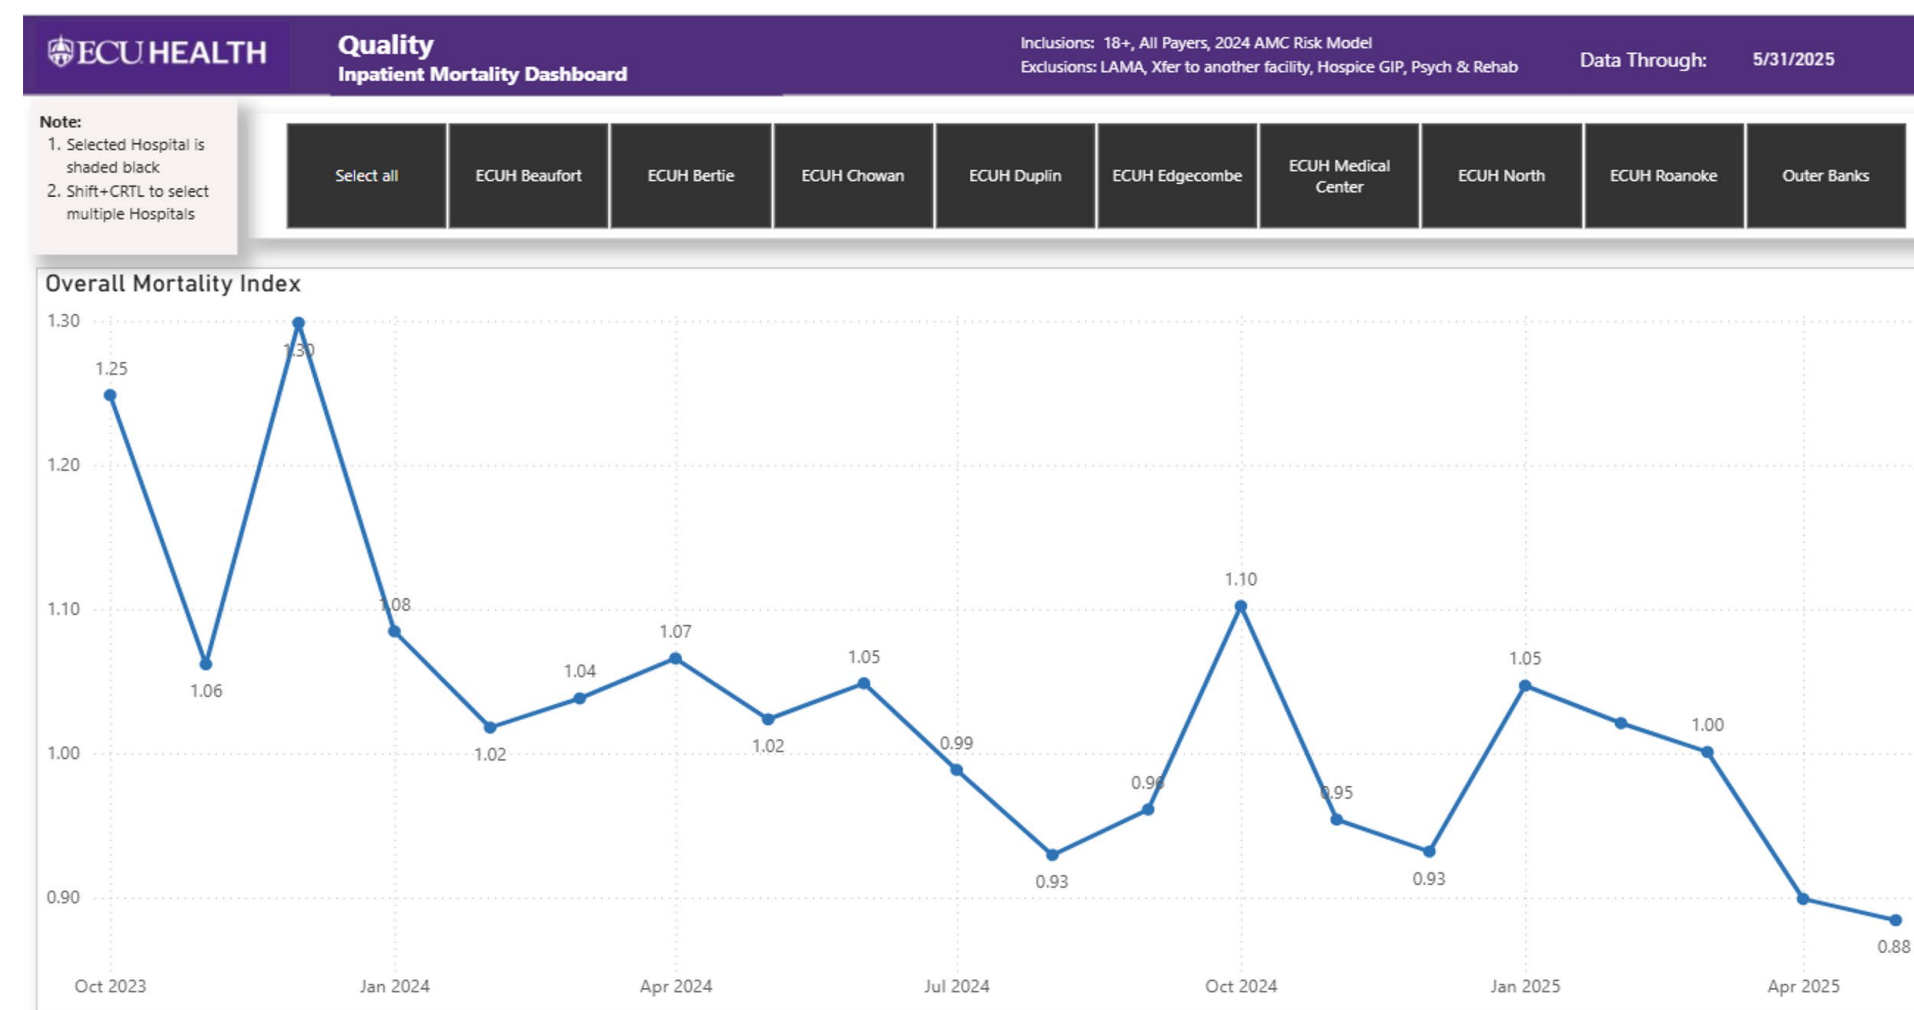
ECU HEALTH

Quality
Inpatient Mortality Dashboard

Inclusions: 18+, All Payers, 2024 AMC Risk Model
Exclusions: LAMA, Xfer to another facility, Hospice GIP, Psych & Rehab

Data Through: 5/31/2025

Note:
1. Selected Hospital is shaded black
2. Shift+CRTL to select multiple Hospitals

Select all
ECUH Beaufort
ECUH Bertie
ECUH Chowan
ECUH Duplin
ECUH Edgecombe
ECUH Medical Center
ECUH North
ECUH Roanoke
Outer Banks

Overall Mortality Index

1.30
1.20
1.10
1.00
0.90

1.25
1.06
1.30
1.08
1.02
1.04
1.07
1.02
1.05
0.99
0.93
0.96
1.10
0.95
0.93
1.05
1.00
0.88

Oct 2023
Jan 2024
Apr 2024
Jul 2024
Oct 2024
Jan 2025
Apr 2025